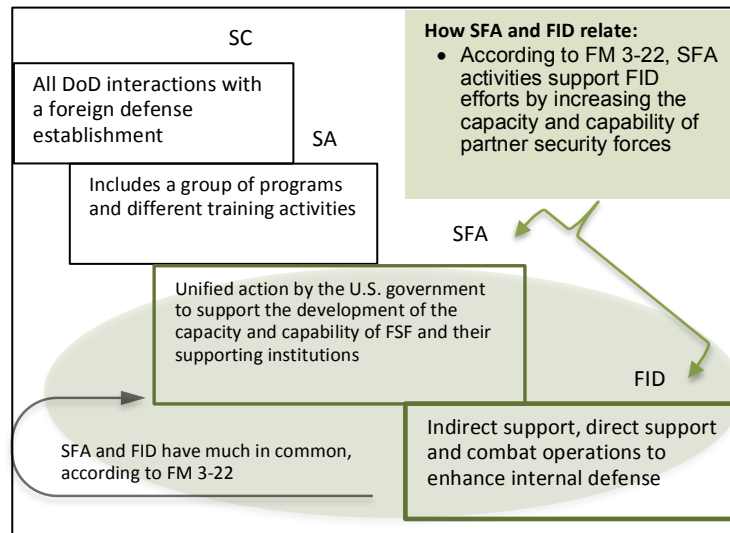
SC

All DoD interactions with a foreign defense establishment

SA

Includes a group of programs and different training activities

How SFA and FID relate:

- According to FM 3-22, SFA activities support FID efforts by increasing the capacity and capability of partner security forces

SFA

Unified action by the U.S. government to support the development of the capacity and capability of FSF and their supporting institutions

FID

Indirect support, direct support and combat operations to enhance internal defense

SFA and FID have much in common, according to FM 3-22